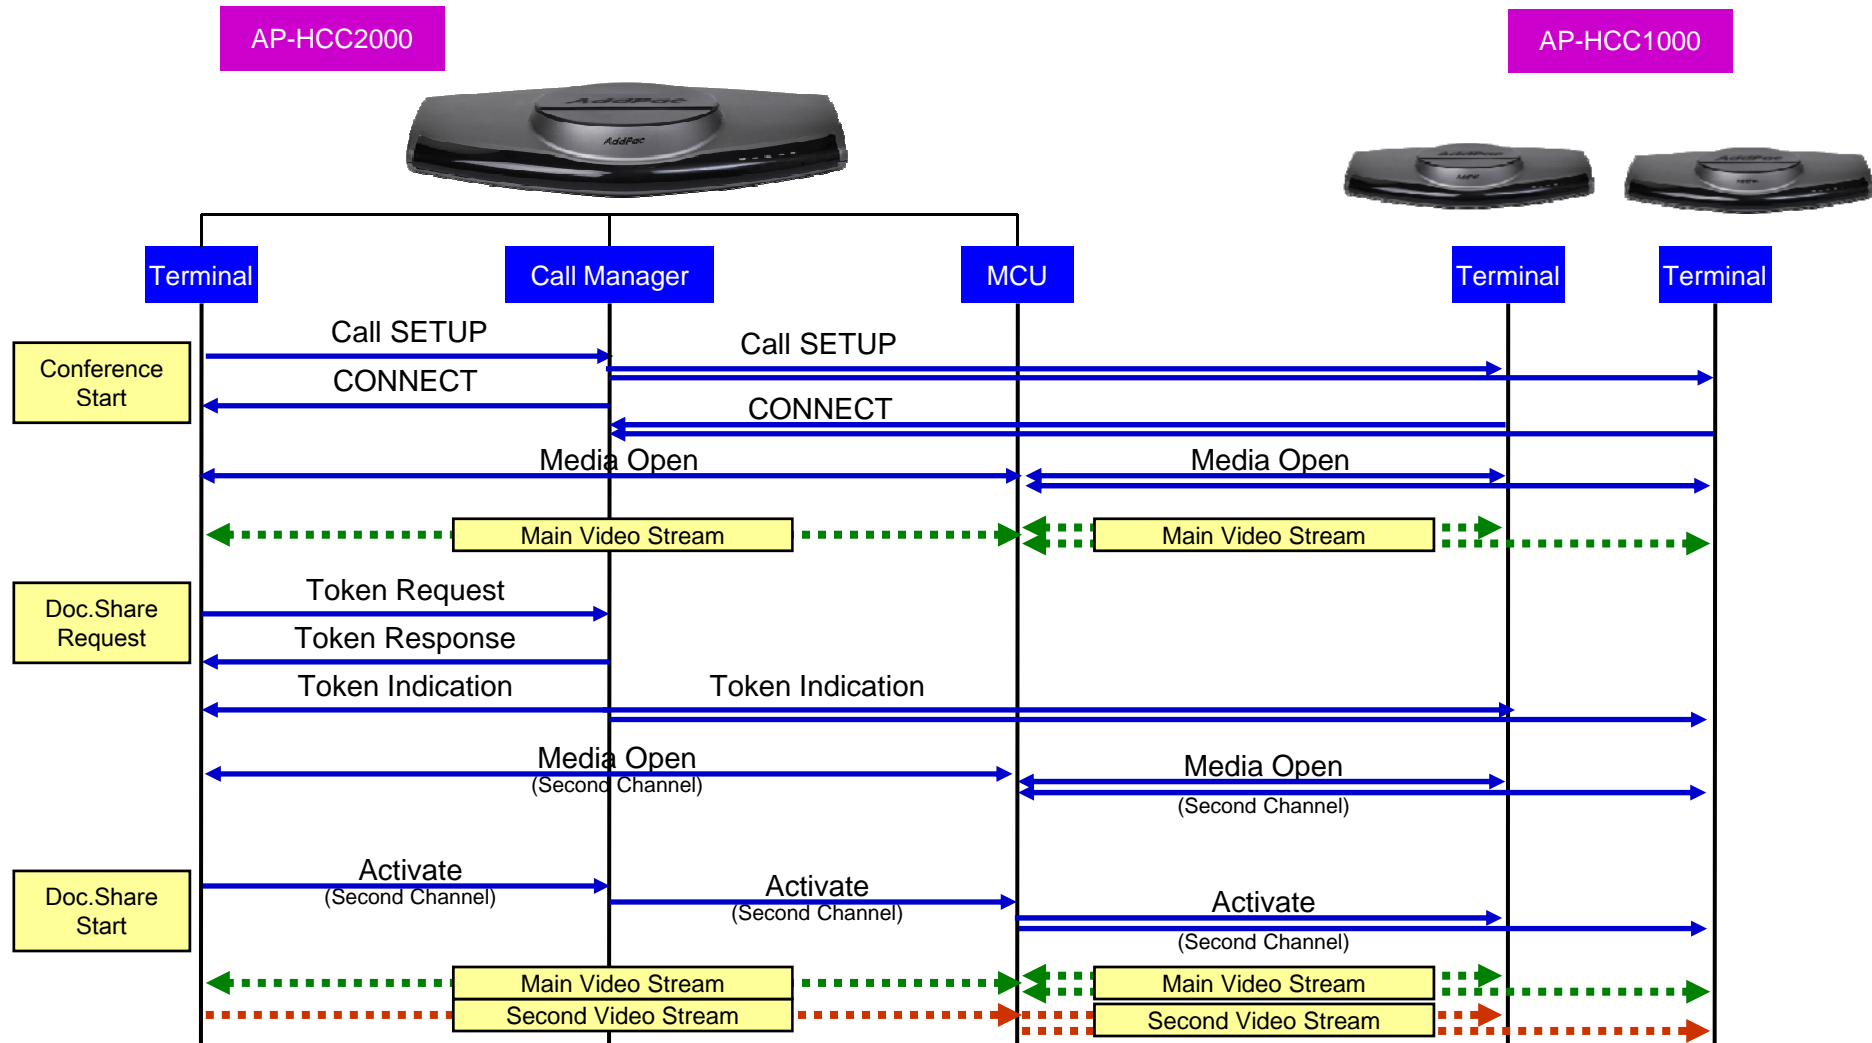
AP-HCC2000

AP-HCC1000

Terminal

Call Manager

MCU

Terminal

Terminal

Conference Start

Call SETUP

CONNECT

Call SETUP

CONNECT

Media Open

Media Open

Main Video Stream

Main Video Stream

Doc.Share Request

Token Request

Token Response

Token Indication

Token Indication

Media Open
(Second Channel)

Media Open
(Second Channel)

Doc.Share Start

Activate
(Second Channel)

Activate
(Second Channel)

Activate
(Second Channel)

Main Video Stream

Second Video Stream

Main Video Stream

Second Video Stream